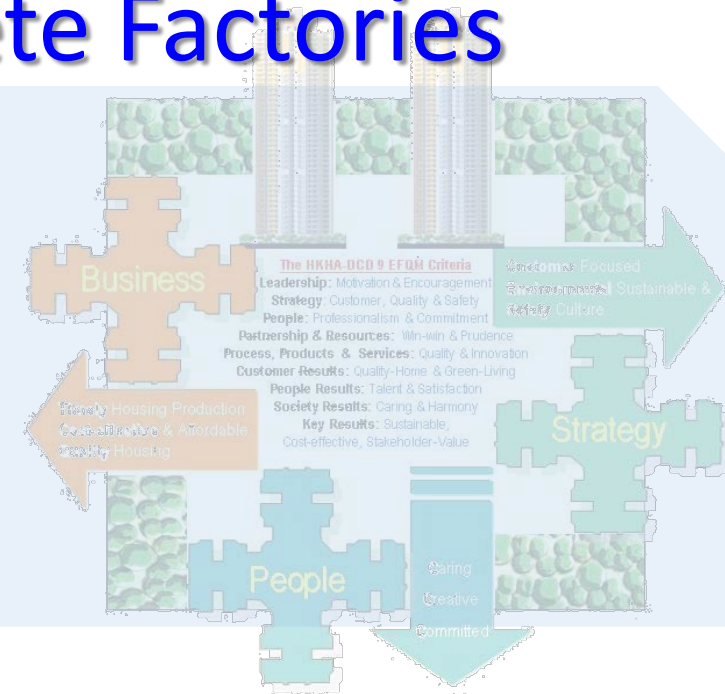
te Factories

Business

The HKHA-DCD 9 EFQM Criteria
Leadership: Motivation & Encouragement
Strategy: Customer, Quality & Safety
People: Professionalism & Commitment
Partnership & Resources: Win-win & Prudence
Process, Products & Services: Quality & Innovation
Customer Results: Quality-Home & Green-Living
People Results: Talent & Satisfaction
Society Results: Caring & Harmony
Key Results: Sustainable, Cost-effective, Stakeholder-Value

Customer Focused
Environmental Sustainable &
Safety Culture

Steady Housing Production
Cost-effective & Affordable
Quality Housing

Strategy

People

Caring
Creative
Committed